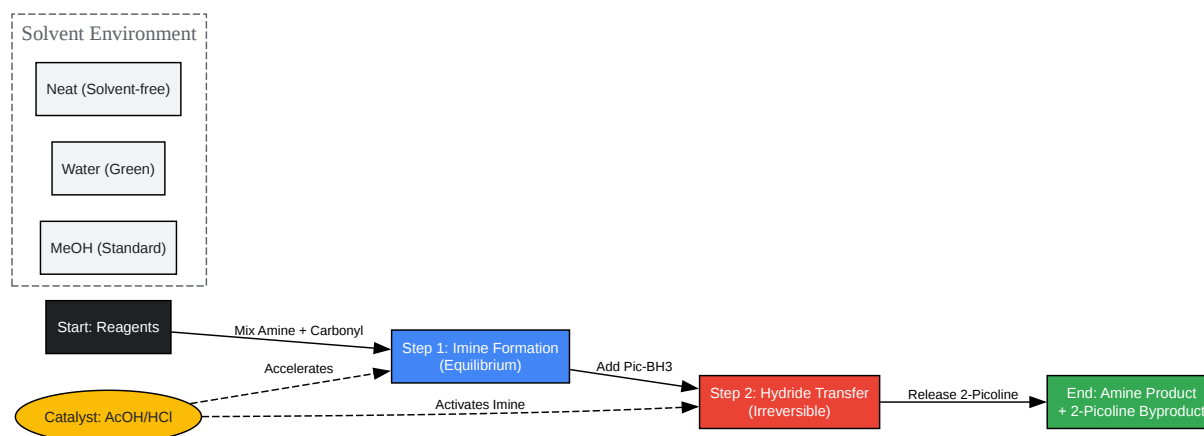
Solvent Environment

Neat (Solvent-free)

Water (Green)

MeOH (Standard)

Start: Reagents

Mix Amine + Carbonyl

Step 1: Imine Formation (Equilibrium)

Accelerates

Add Pic-BH3

Catalyst: AcOH/HCl

Activates Imine

Step 2: Hydride Transfer (Irreversible)

Release 2-Picoline

End: Amine Product + 2-Picoline Byproduct